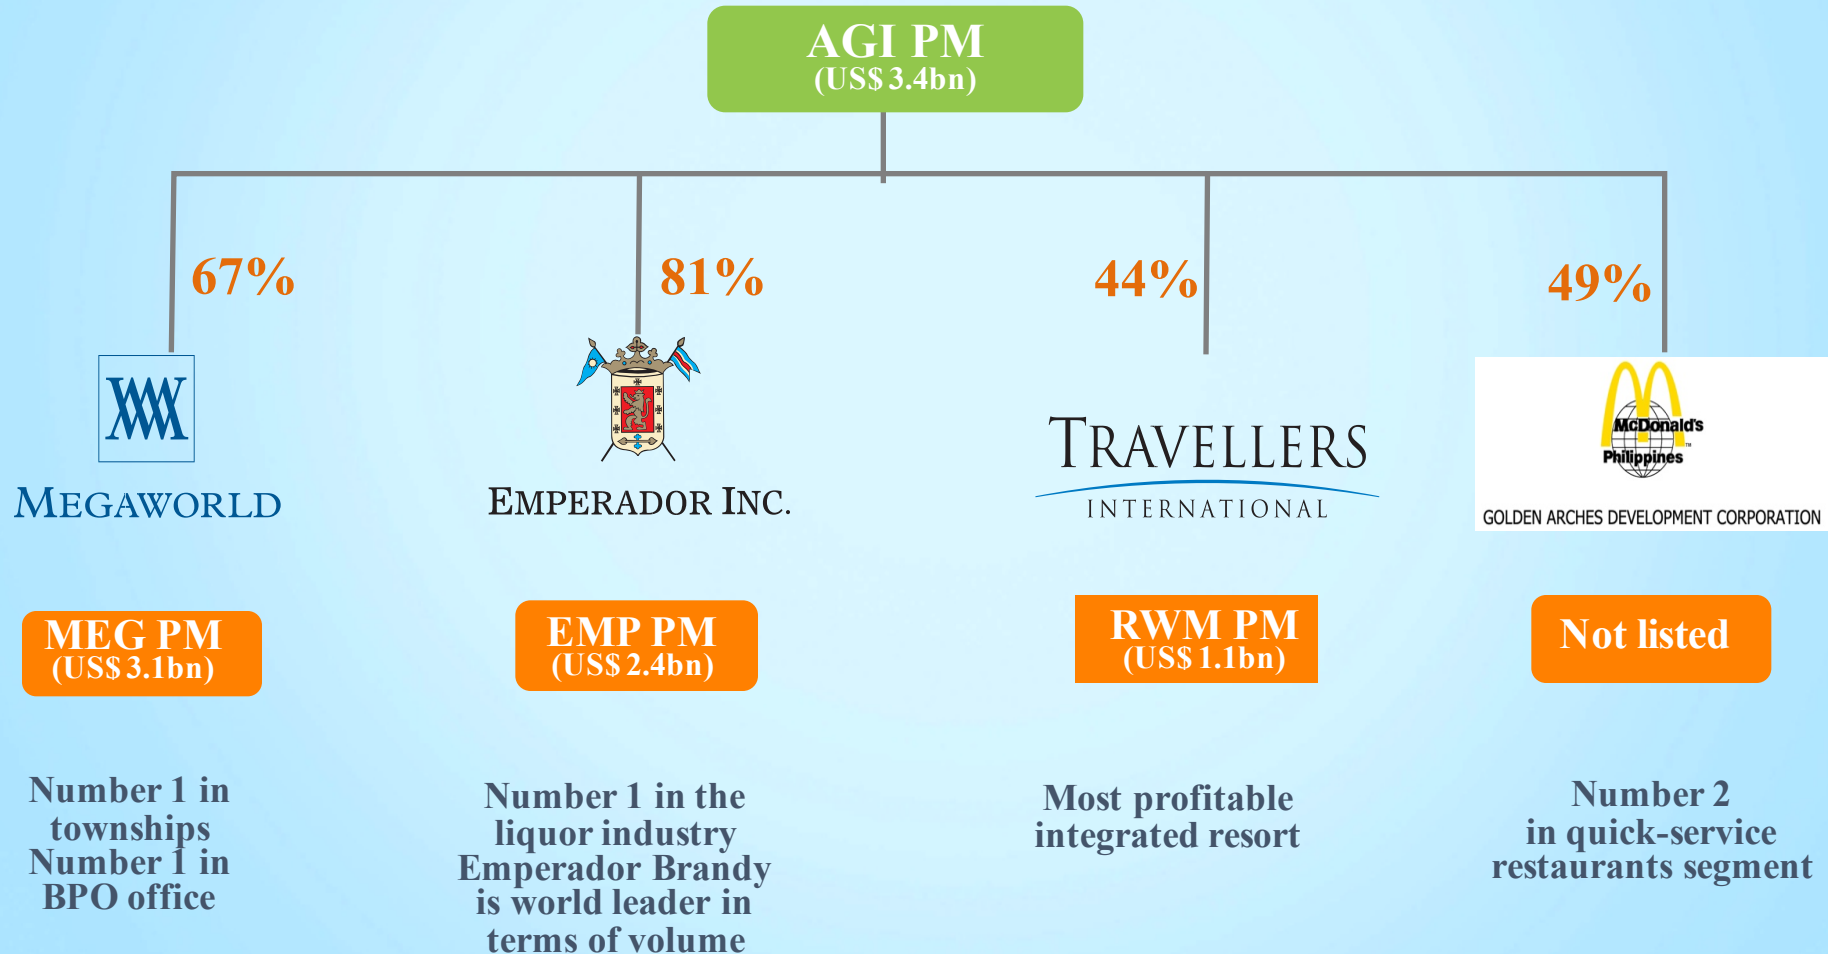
AGI PM
(US$ 3.4bn)

67%

81%

44%

49%

MEGAWORLD

EMPERADOR INC.

TRAVELLERS
INTERNATIONAL

McDonald's
Philippines

GOLDEN ARCHES DEVELOPMENT CORPORATION

MEG PM
(US$ 3.1bn)

EMP PM
(US$ 2.4bn)

RWM PM
(US$ 1.1bn)

Not listed

Number 1 in townships
Number 1 in BPO office

Number 1 in the liquor industry
Emperador Brandy is world leader in terms of volume

Most profitable integrated resort

Number 2 in quick-service restaurants segment